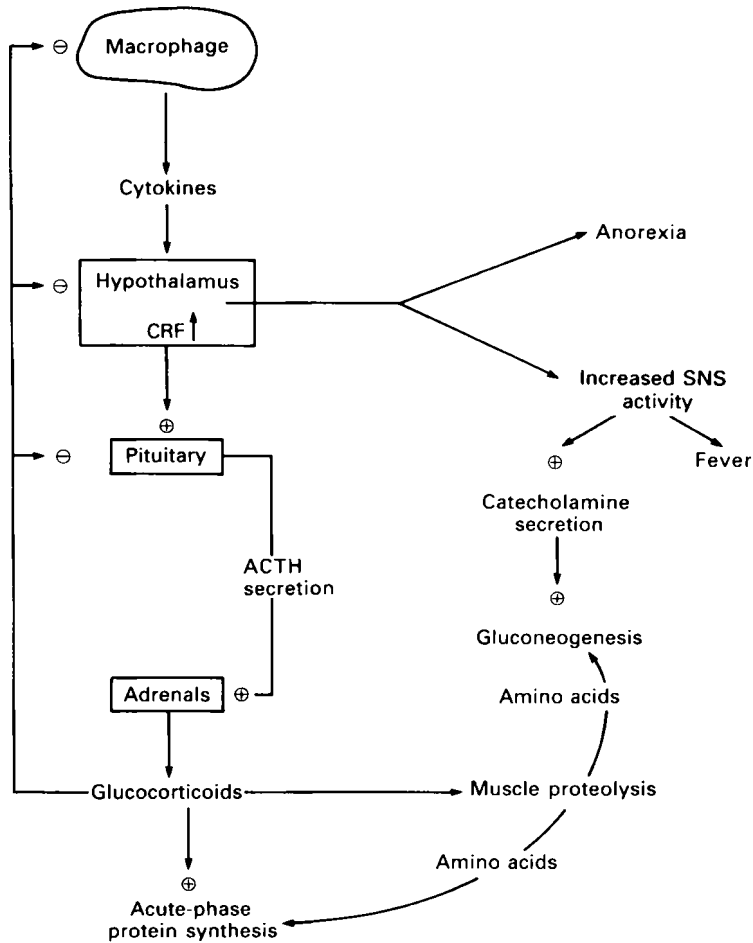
⊖ Macrophage

Cytokines

⊖ Hypothalamus

CRF ↑

Anorexia

Increased SNS activity

⊕

⊖ Pituitary

⊕ Fever

Catecholamine secretion

ACTH secretion

⊕

Gluconeogenesis

Amino acids

Adrenals ⊕

Glucocorticoids

Muscle proteolysis

Amino acids

⊕

Acute-phase protein synthesis